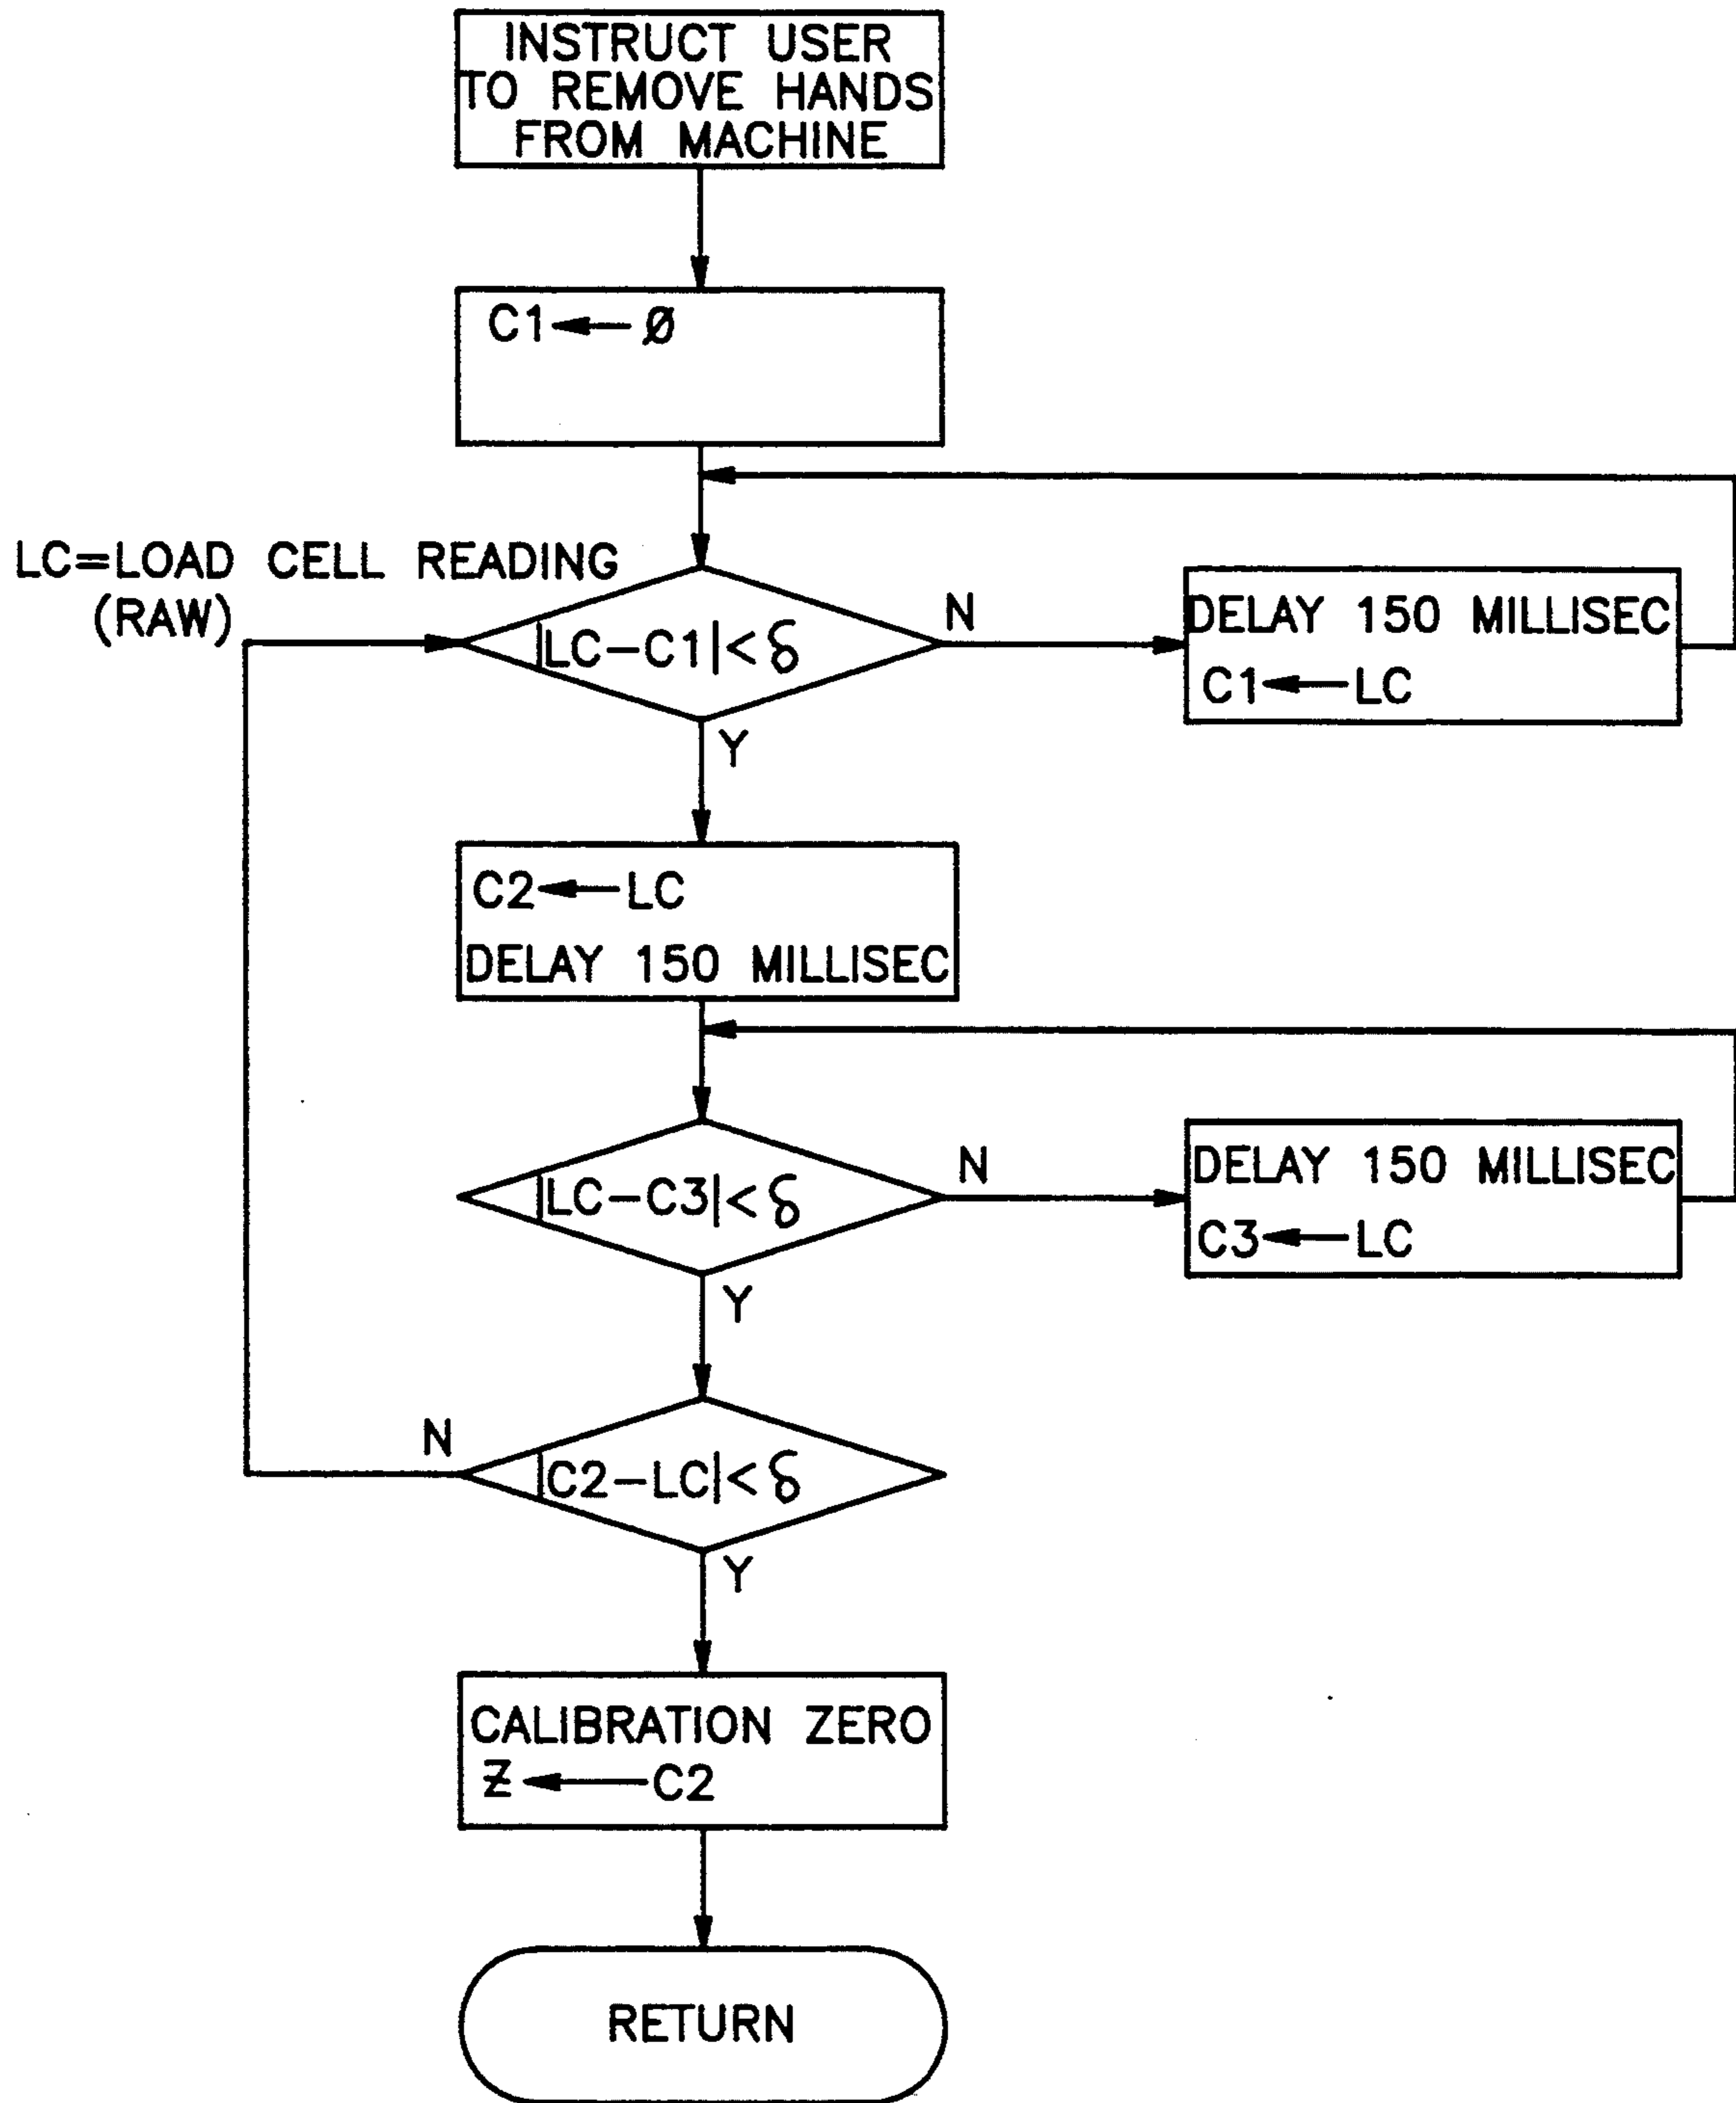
INSTRUCT USER TO REMOVE HANDS FROM MACHINE

$C1 \leftarrow \emptyset$

LC=LOAD CELL READING (RAW)

$|LC-C1|<\delta$

N

DELAY 150 MILLISEC
$C1 \leftarrow LC$

Y

$C2 \leftarrow LC$
DELAY 150 MILLISEC

$|LC-C3|<\delta$

N

DELAY 150 MILLISEC
$C3 \leftarrow LC$

Y

N

$|C2-LC|<\delta$

Y

CALIBRATION ZERO
$Z \leftarrow C2$

RETURN